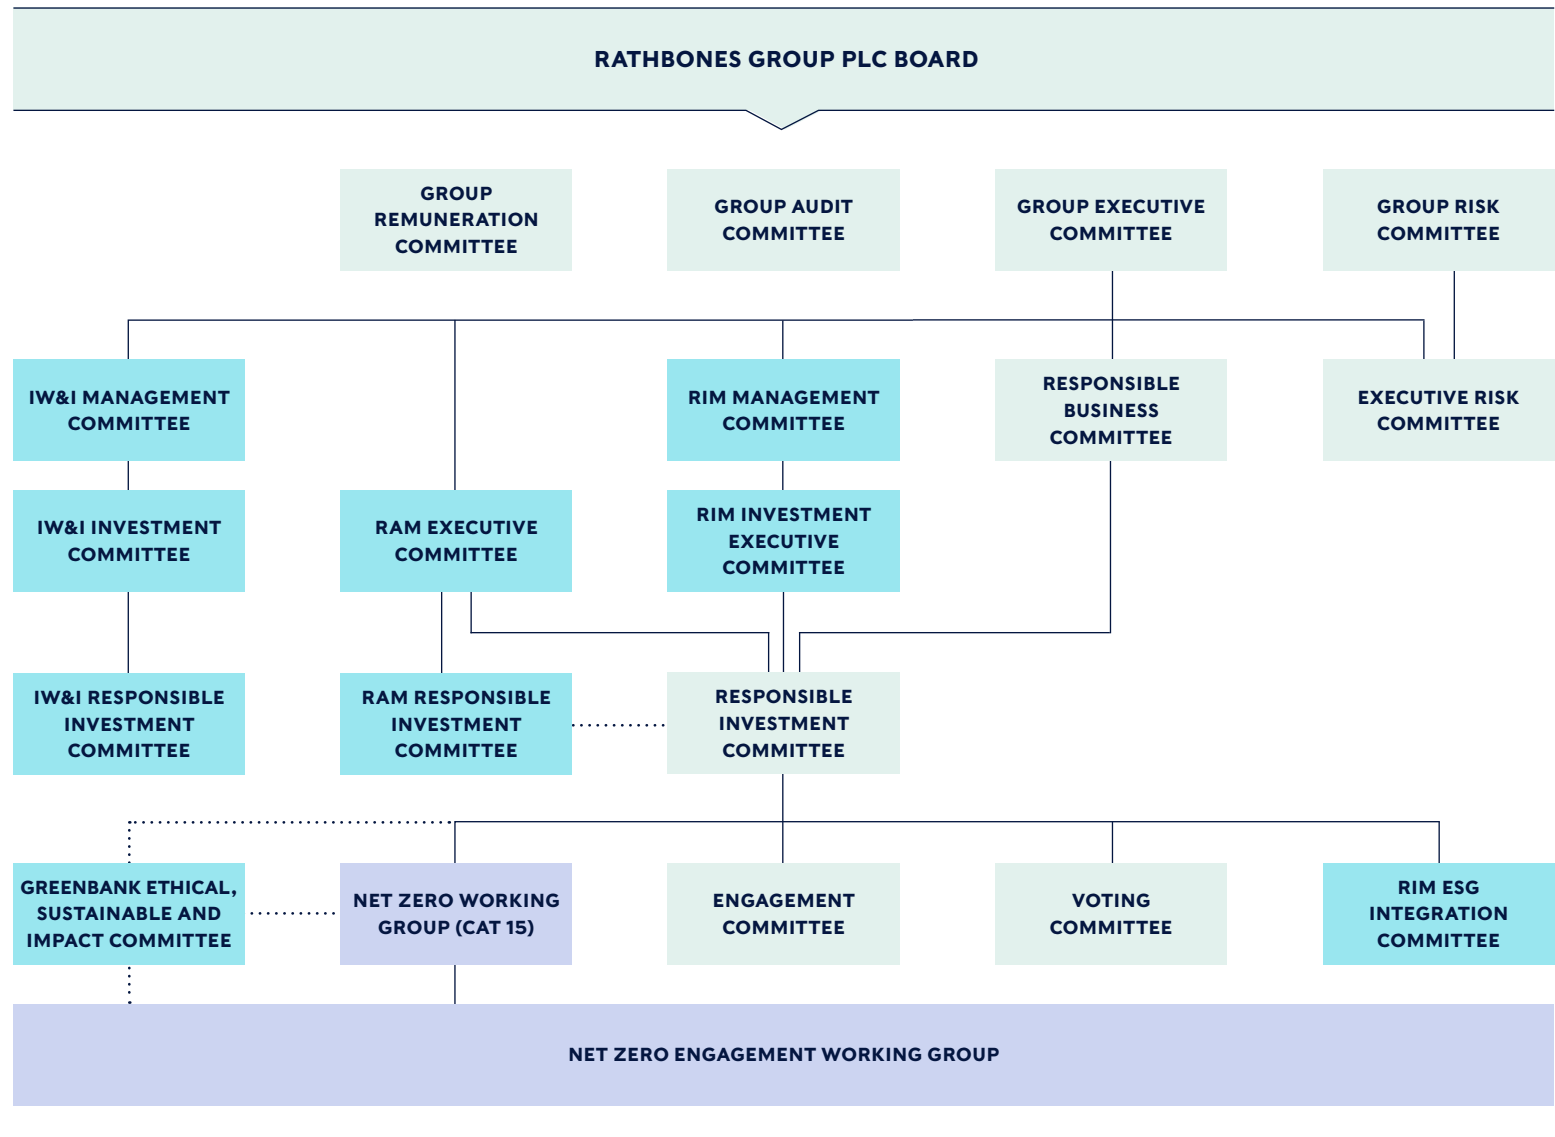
RATHBONES GROUP PLC BOARD

GROUP REMUNERATION COMMITTEE

GROUP AUDIT COMMITTEE

GROUP EXECUTIVE COMMITTEE

GROUP RISK COMMITTEE

IW&I MANAGEMENT COMMITTEE

RIM MANAGEMENT COMMITTEE

RESPONSIBLE BUSINESS COMMITTEE

EXECUTIVE RISK COMMITTEE

IW&I INVESTMENT COMMITTEE

RAM EXECUTIVE COMMITTEE

RIM INVESTMENT EXECUTIVE COMMITTEE

IW&I RESPONSIBLE INVESTMENT COMMITTEE

RAM RESPONSIBLE INVESTMENT COMMITTEE

RESPONSIBLE INVESTMENT COMMITTEE

GREENBANK ETHICAL, SUSTAINABLE AND IMPACT COMMITTEE

NET ZERO WORKING GROUP (CAT 15)

ENGAGEMENT COMMITTEE

VOTING COMMITTEE

RIM ESG INTEGRATION COMMITTEE

NET ZERO ENGAGEMENT WORKING GROUP